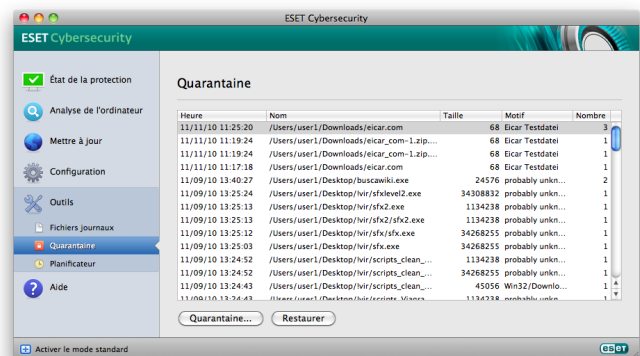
ESET Cybersecurity

ESET Cybersecurity

État de la protection

Analyse de l'ordinateur

Mettre à jour

Configuration

Outils

Fichiers journaux

Quarantaine

Planificateur

Aide

Quarantaine

| Heure | Nom | Taille | Motif | Nombre |
|---|---|---|---|---|
| 11/11/10 11:25:20 | /Users/user1/Downloads/eicar.com | 68 | Eicar Testdatei | 3 |
| 11/11/10 11:19:24 | /Users/user1/Downloads/eicar_com-1.zip.... | 68 | Eicar Testdatei | 1 |
| 11/11/10 11:19:24 | /Users/user1/Downloads/eicar_com-1.zip.... | 68 | Eicar Testdatei | 1 |
| 11/11/10 11:17:18 | /Users/user1/Downloads/eicar.com | 68 | Eicar Testdatei | 1 |
| 11/09/10 13:40:27 | /Users/user1/Desktop/buscawiki.exe | 24576 | probably unkn... | 2 |
| 11/09/10 13:25:24 | /Users/user1/Desktop/!vir/sfxlevel2.exe | 34308832 | probably unkn... | 1 |
| 11/09/10 13:25:13 | /Users/user1/Desktop/!vir/sfx2/sfx.exe | 1134238 | probably unkn... | 1 |
| 11/09/10 13:25:13 | /Users/user1/Desktop/!vir/sfx2/sfx2.exe | 1134238 | probably unkn... | 1 |
| 11/09/10 13:25:12 | /Users/user1/Desktop/!vir/sfx2/sfx.exe | 34268255 | probably unkn... | 1 |
| 11/09/10 13:25:03 | /Users/user1/Desktop/!vir/sfx.exe | 34268255 | probably unkn... | 1 |
| 11/09/10 13:24:52 | /Users/user1/Desktop/!vir/scripts_clean_... | 1134238 | probably unkn... | 1 |
| 11/09/10 13:24:52 | /Users/user1/Desktop/!vir/scripts_clean_... | 34268255 | probably unkn... | 1 |
| 11/09/10 13:24:43 | /Users/user1/Desktop/!vir/scripts_clean_... | 45056 | Win32/Downlo... | 1 |

Quarantaine...
Restaurer

Activer le mode standard
eset